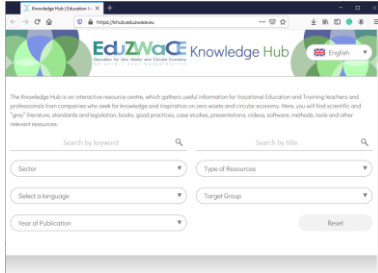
Knowledge Hub | Education fo ×
https://khub.eduzwace.eu
EduZWaCE Knowledge Hub
Education for Zero Waste and Circular Economy
English
The Knowledge Hub is an interactive resource centre, which gathers useful information for Vocational Education and Training teachers and professionals from companies who seek for knowledge and inspiration on zero waste and circular economy. Here, you will find scientific and "grey" literature, standards and legislation, books, good practices, case studies, presentations, videos, software, methods, tools and other relevant resources.
Search by keyword
Search by title
Sector
Type of Resources
Select a language
Target Group
Year of Publication
Reset